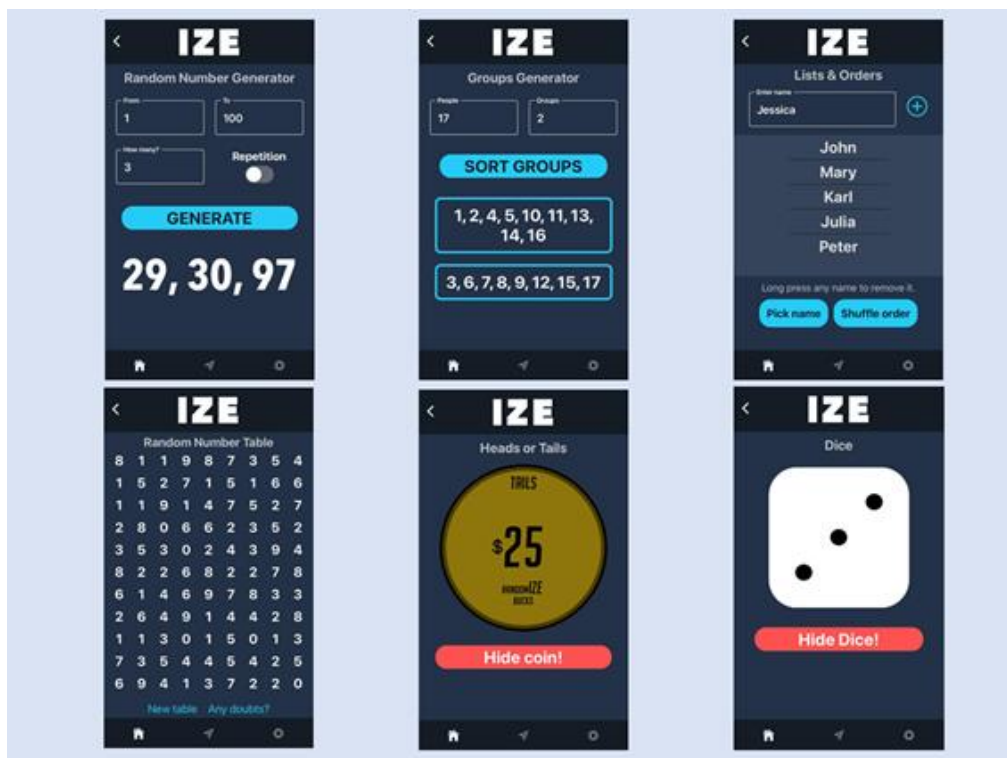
IZE
Random Number Generator
From
1
To
100
How many?
3
Repetition
GENERATE
29, 30, 97

IZE
Groups Generator
People
17
Groups
2
SORT GROUPS
1, 2, 4, 5, 10, 11, 13, 14, 16
3, 6, 7, 8, 9, 12, 15, 17

IZE
Lists & Orders
Enter name
Jessica
John
Mary
Karl
Julia
Peter
Long press any name to remove it.
Pick name
Shuffle order

IZE
Random Number Table

| | | | | | | | |
|---|---|---|---|---|---|---|---|
| 8 | 1 | 1 | 9 | 8 | 7 | 3 | 5 | 4 |
| 1 | 5 | 2 | 7 | 1 | 5 | 1 | 6 | 6 |
| 1 | 1 | 9 | 1 | 4 | 7 | 5 | 2 | 7 |
| 2 | 8 | 0 | 6 | 6 | 2 | 3 | 5 | 2 |
| 3 | 5 | 3 | 0 | 2 | 4 | 3 | 9 | 4 |
| 8 | 2 | 2 | 6 | 8 | 2 | 2 | 7 | 8 |
| 6 | 1 | 4 | 6 | 9 | 7 | 8 | 3 | 3 |
| 2 | 6 | 4 | 9 | 1 | 4 | 4 | 2 | 8 |
| 1 | 1 | 3 | 0 | 1 | 5 | 0 | 1 | 3 |
| 7 | 3 | 5 | 4 | 4 | 5 | 4 | 2 | 5 |
| 6 | 9 | 4 | 1 | 3 | 7 | 2 | 2 | 0 |

New table Any doubts?

IZE
Heads or Tails
TAILS
$25
RANDOMIZE BUCKS
Hide coin!

IZE
Dice
Hide Dice!